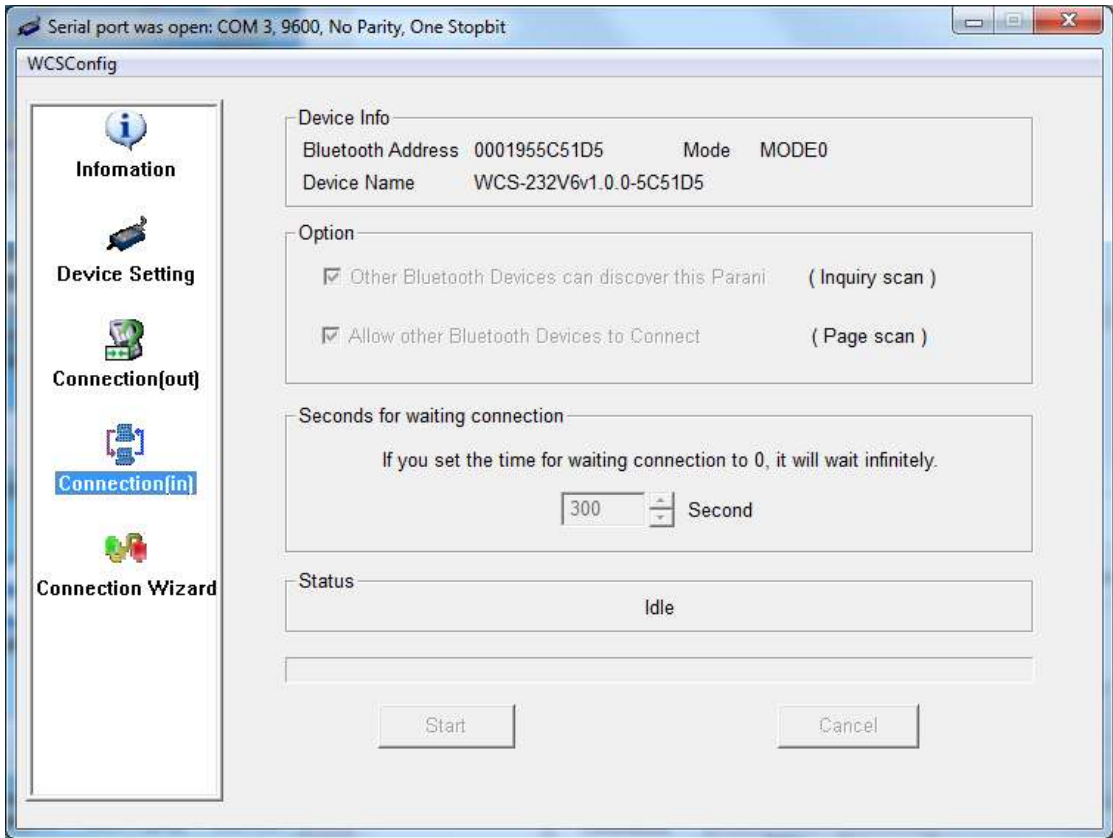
Serial port was open: COM 3, 9600, No Parity, One Stopbit

WCSConfig

Infomation

Device Setting

Connection(out)

Connection(in)

Connection Wizard

Device Info

Bluetooth Address 0001955C51D5 Mode MODE0

Device Name WCS-232V6v1.0.0-5C51D5

Option

☑ Other Bluetooth Devices can discover this Parani (Inquiry scan)

☑ Allow other Bluetooth Devices to Connect (Page scan)

Seconds for waiting connection

If you set the time for waiting connection to 0, it will wait infinitely.

300 Second

Status

Idle

Start

Cancel